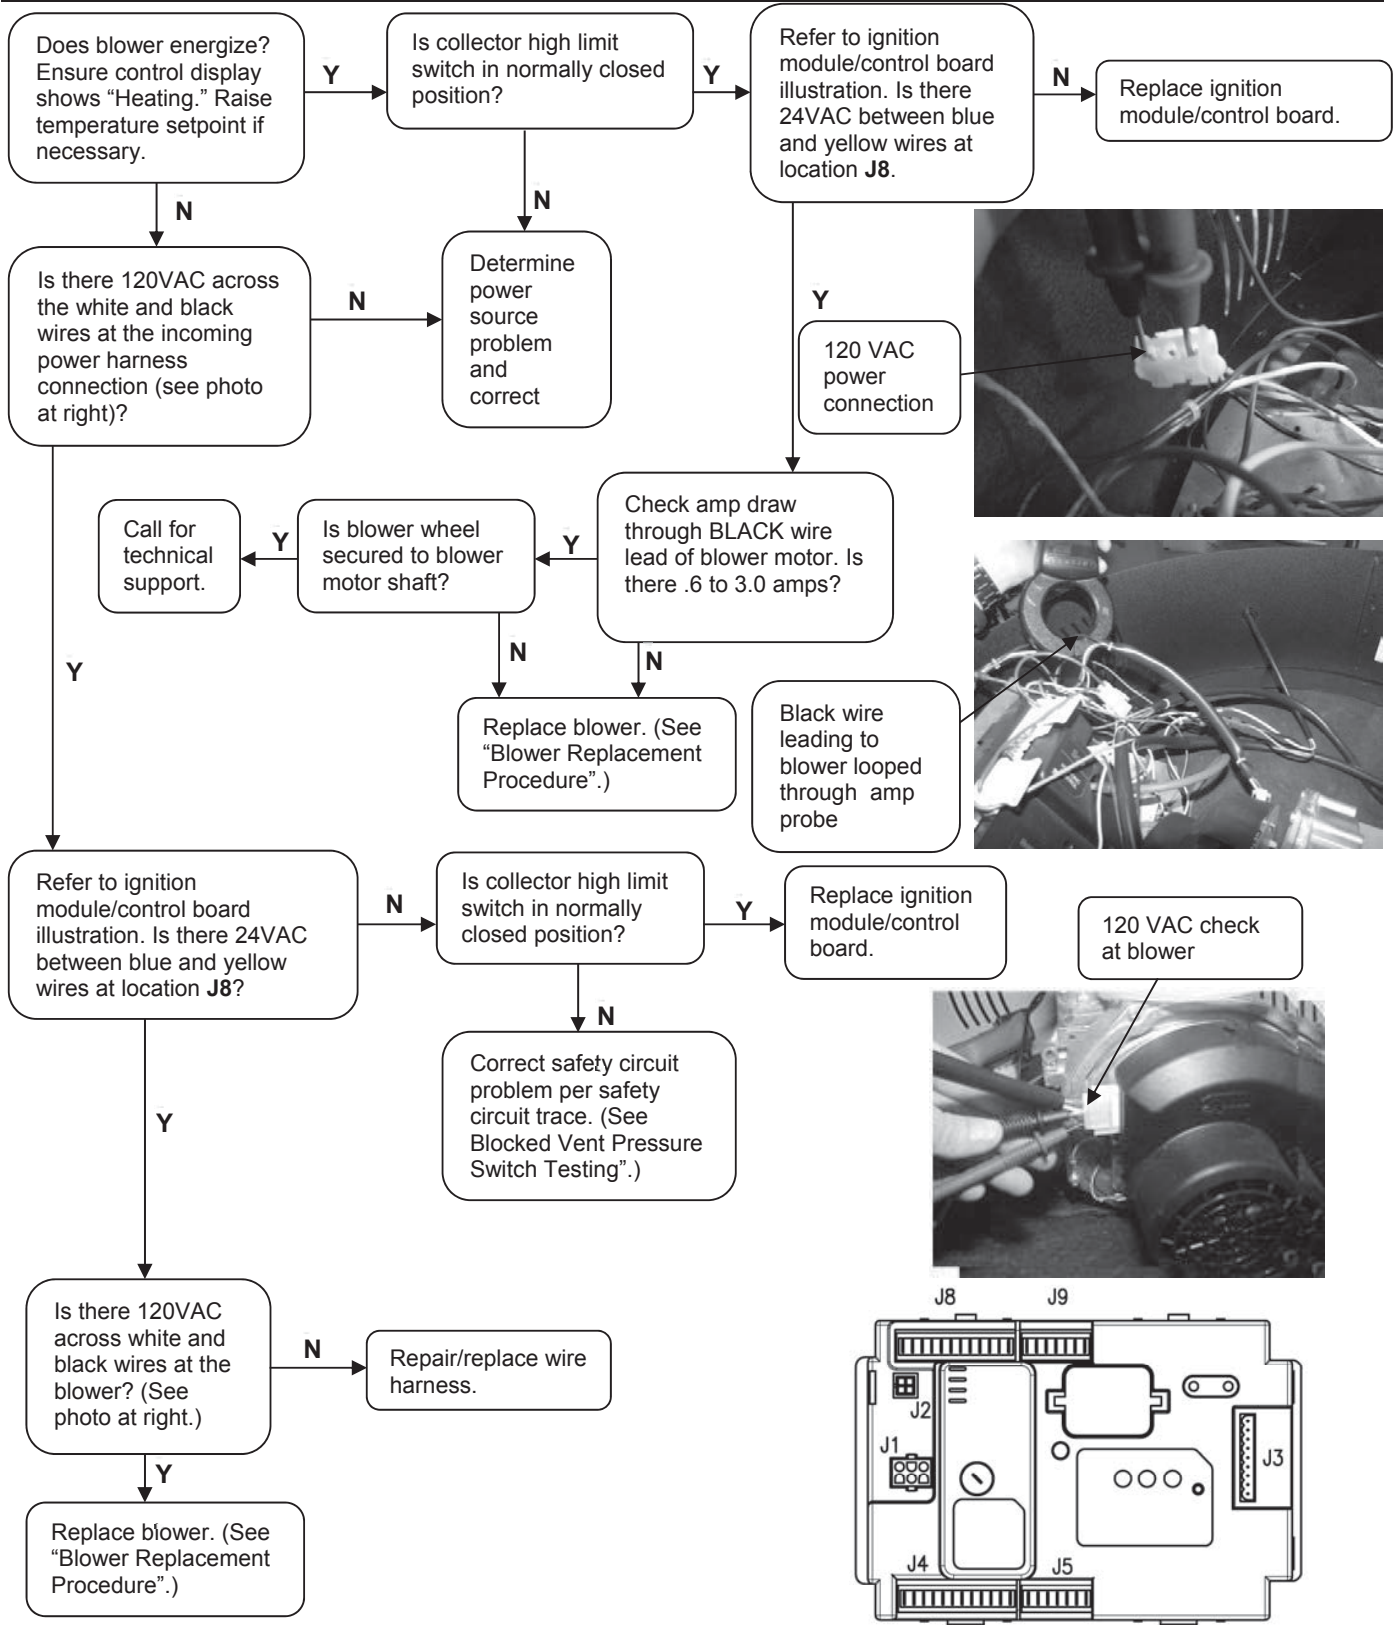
Does blower energize? Ensure control display shows "Heating." Raise temperature setpoint if necessary.

Y

Is collector high limit switch in normally closed position?

Y

Refer to ignition module/control board illustration. Is there 24VAC between blue and yellow wires at location **J8**.

N

Replace ignition module/control board.

N

N

Is there 120VAC across the white and black wires at the incoming power harness connection (see photo at right)?

N

Determine power source problem and correct

Y

120 VAC power connection

Call for technical support.

Y

Is blower wheel secured to blower motor shaft?

Y

Check amp draw through BLACK wire lead of blower motor. Is there .6 to 3.0 amps?

N

N

Y

Replace blower. (See "Blower Replacement Procedure".)

Black wire leading to blower looped through amp probe

Refer to ignition module/control board illustration. Is there 24VAC between blue and yellow wires at location **J8**?

N

Is collector high limit switch in normally closed position?

Y

Replace ignition module/control board.

120 VAC check at blower

N

Correct safety circuit problem per safety circuit trace. (See Blocked Vent Pressure Switch Testing".)

Y

Is there 120VAC across white and black wires at the blower? (See photo at right.)

N

Repair/replace wire harness.

Y

Replace blower. (See "Blower Replacement Procedure".)

J8 J9 J2 J1 J3 J4 J5